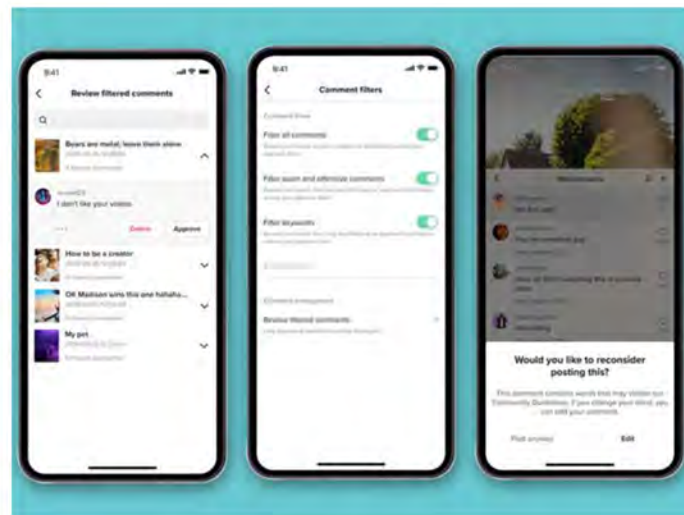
9:41

Review filtered comments

Bears are metal, leave them alone

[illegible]

I don't like your videos

Delete

Approve

How to be a creator

OK Madison wins this one hahaha...

My pet

9:41

Comment filters

Filter all comments

Filter spam and offensive comments

Filter keywords

Review filtered comments

Would you like to reconsider posting this?

This comment contains words that may violate our Community Guidelines. If you change your mind, you can edit your comment.

Post anyway

Edit